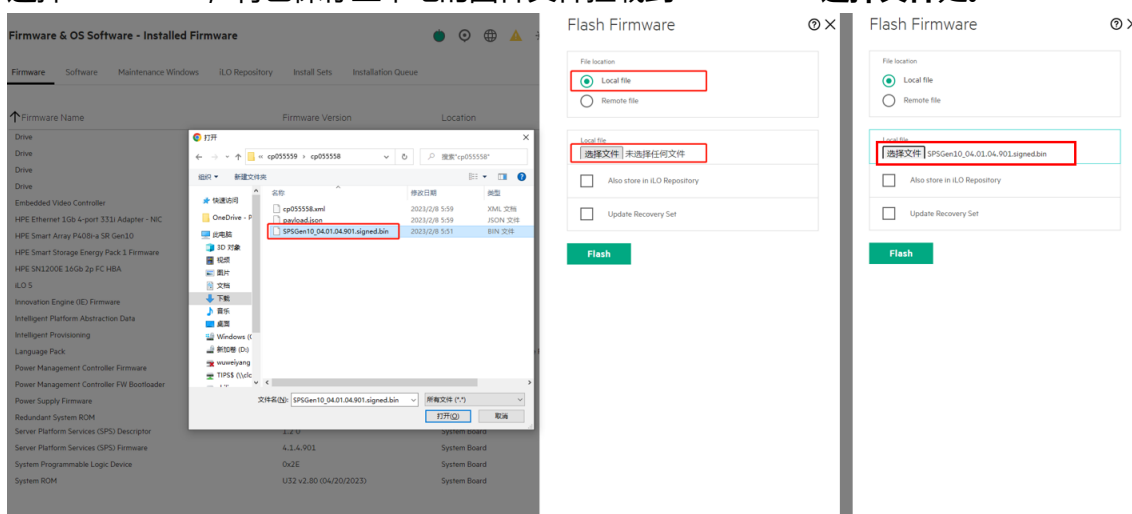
Firmware & OS Software - Installed Firmware

Firmware Software Maintenance Windows iLO Repository Install Sets Installation Queue

Firmware Name | Firmware Version | Location

Drive
Drive
Drive
Drive
Embedded Video Controller
HPE Ethernet 1Gb 4-port 331i Adapter - NIC
HPE Smart Array P408i-a SR Gen10
HPE Smart Storage Energy Pack 1 Firmware
HPE SN1200E 16Gb 2p FC HBA
iLO 5
Innovation Engine (IE) Firmware
Intelligent Platform Abstraction Data
Intelligent Provisioning
Language Pack
Power Management Controller Firmware
Power Management Controller FW Bootloader
Power Supply Firmware
Redundant System ROM
Server Platform Services (SPS) Descriptor
Server Platform Services (SPS) Firmware 4.1.4.901 System Board
System Programmable Logic Device 0x2E System Board
System ROM U32 v2.80 (04/20/2023) System Board

打开
« cp055559 › cp055558
搜索"cp055558"
组织 ▾ 新建文件夹
快速访问
OneDrive - P
此电脑
3D 对象
视频
图片
文档
下载
音乐
桌面
Windows (C
新加卷 (D:)
wuweiyang
TIPS$ (\\clc

| 名称 | 修改日期 | 类型 |
|---|---|---|
| cp055558.xml | 2023/2/8 5:59 | XML 文档 |
| payload.json | 2023/2/8 5:59 | JSON 文件 |
| SPSGen10_04.01.04.901.signed.bin | 2023/2/8 5:51 | BIN 文件 |

文件名(N): SPSGen10_04.01.04.901.signed.bin
所有文件 (*.*)
打开(O) 取消

Flash Firmware
File location
Local file
Remote file
Local file
选择文件 未选择任何文件
Also store in iLO Repository
Update Recovery Set
Flash

Flash Firmware
File location
Local file
Remote file
Local file
选择文件 SPSGen10_04.01.04.901.signed.bin
Also store in iLO Repository
Update Recovery Set
Flash